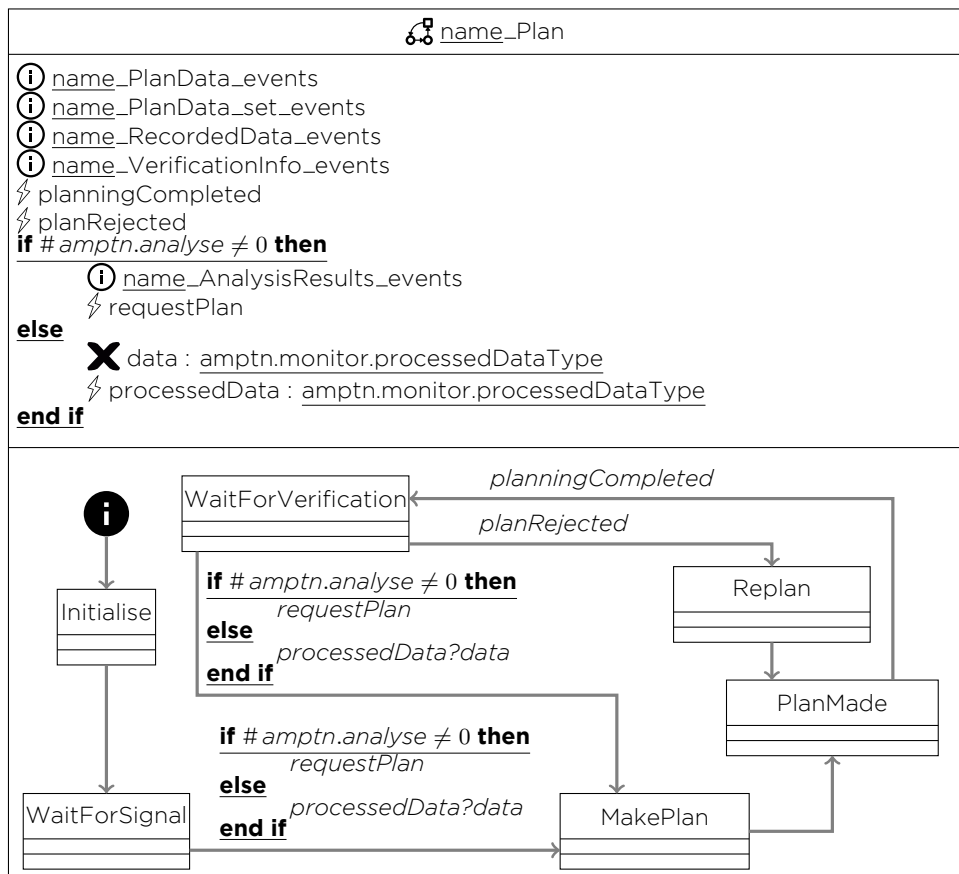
name_Plan

name_PlanData_events
name_PlanData_set_events
name_RecordedData_events
name_VerificationInfo_events
planningCompleted
planRejected
**if** $\# amptn.analyse \neq 0$ **then**
name_AnalysisResults_events
requestPlan
**else**
data : amptn.monitor.processedDataType
processedData : amptn.monitor.processedDataType
**end if**

planningCompleted
WaitForVerification
planRejected
Initialise
**if** $\# amptn.analyse \neq 0$ **then**
requestPlan
**else**
**end if**
processedData?data
Replan
PlanMade
**if** $\# amptn.analyse \neq 0$ **then**
requestPlan
**else**
processedData?data
**end if**
WaitForSignal
MakePlan